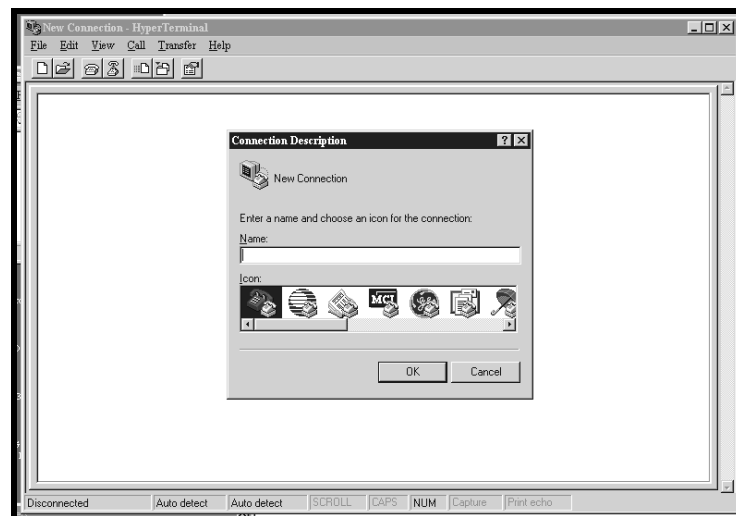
New Connection - HyperTerminal

File Edit View Call Transfer Help

Connection Description

New Connection

Enter a name and choose an icon for the connection:

Name:

Icon:

MCI

OK Cancel

Disconnected | Auto detect | Auto detect | SCROLL | CAPS | NUM | Capture | Print echo